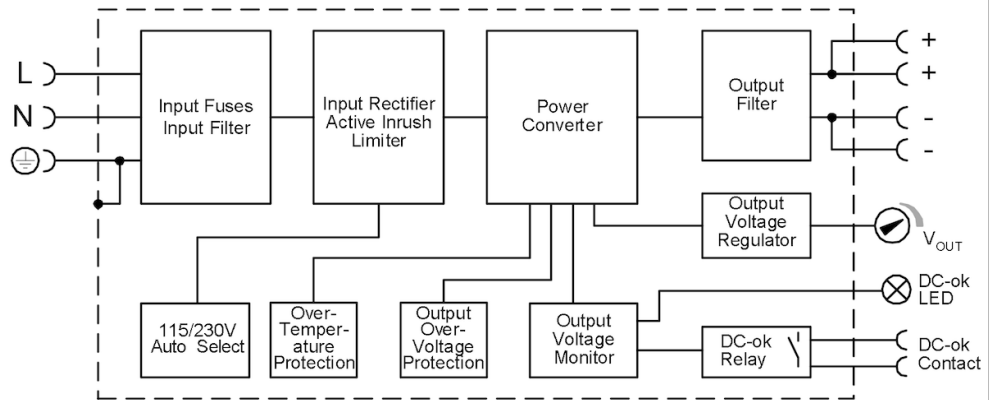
L
N

Input Fuses
Input Filter

Input Rectifier
Active Inrush
Limiter

Power
Converter

Output
Filter

+
+
-
-

Output
Voltage
Regulator

$V_{OUT}$

DC-ok
LED

115/230V
Auto Select

Over-
Temper-
ature
Protection

Output
Over-
Voltage
Protection

Output
Voltage
Monitor

DC-ok
Relay

DC-ok
Contact